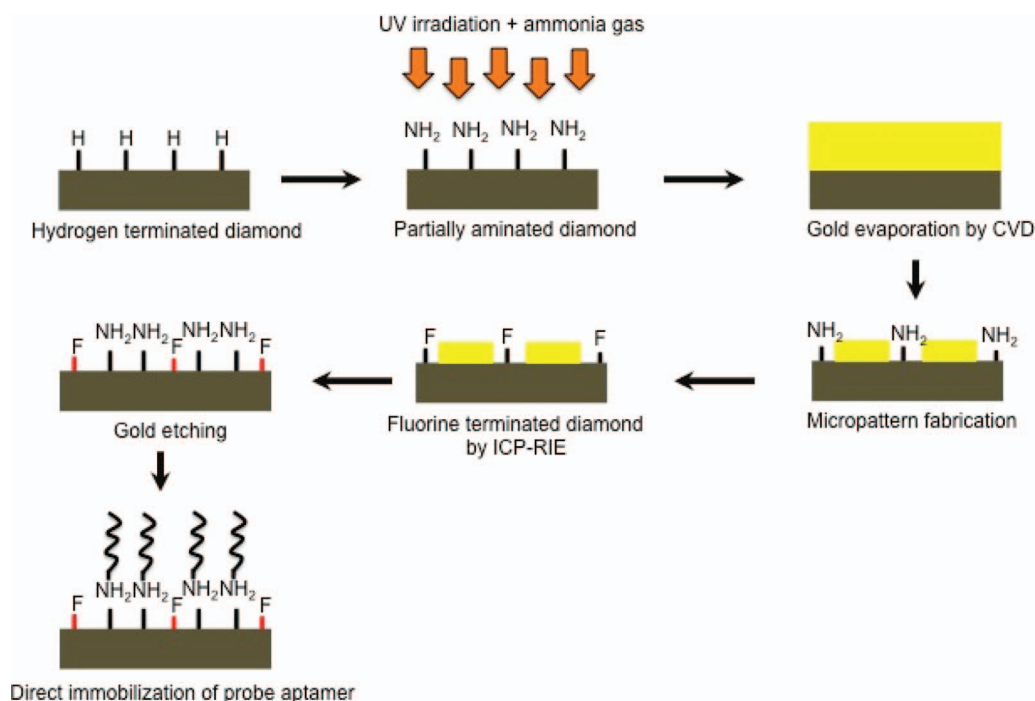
UV irradiation + ammonia gas

H H H H

Hydrogen terminated diamond

$NH_2$ $NH_2$ $NH_2$ $NH_2$

Partially aminated diamond

Gold evaporation by CVD

$NH_2$ $NH_2$ $NH_2$

Micropattern fabrication

F F F

Fluorine terminated diamond by ICP-RIE

F $NH_2$$NH_2$ F $NH_2$$NH_2$ F

Gold etching

F $NH_2$$NH_2$ F $NH_2$$NH_2$ F

Direct immobilization of probe aptamer